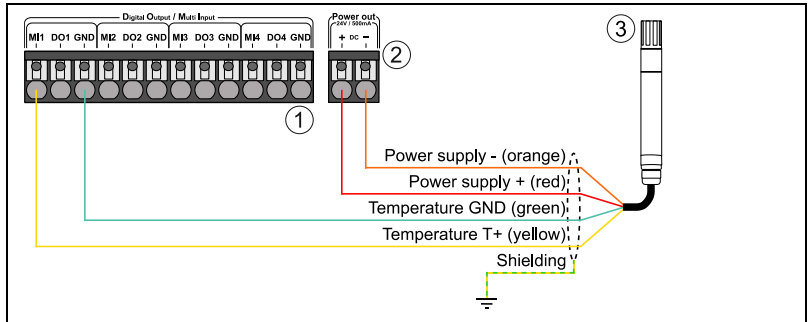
Digital Output / Multi Input

MI1 DO1 GND MI2 DO2 GND MI3 DO3 GND MI4 DO4 GND

Power out
24V / 500mA
+ DC −

1

2

3

Power supply - (orange)

Power supply + (red)

Temperature GND (green)

Temperature T+ (yellow)

Shielding